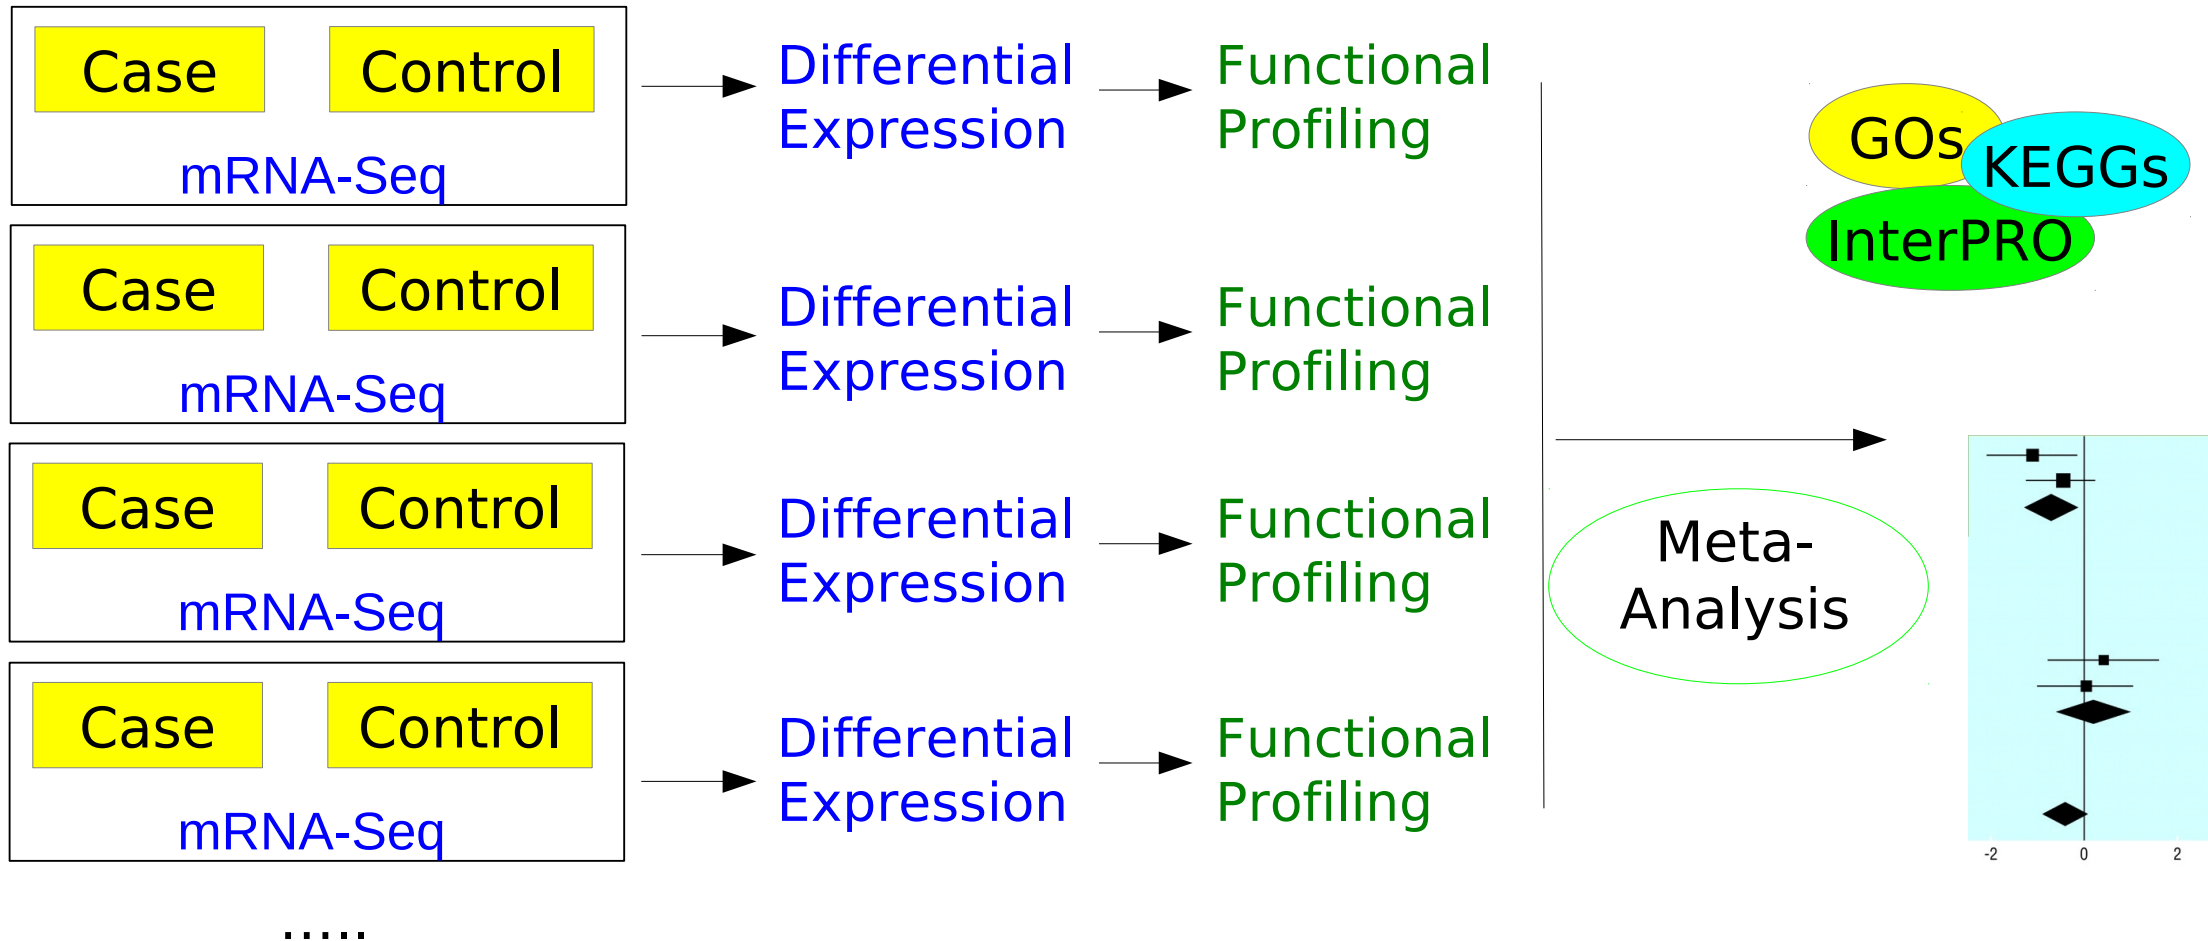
Case
Control
mRNA-Seq

Differential Expression

Functional Profiling

Case
Control
mRNA-Seq

Differential Expression

Functional Profiling

Case
Control
mRNA-Seq

Differential Expression

Functional Profiling

Case
Control
mRNA-Seq

Differential Expression

Functional Profiling

.....

GOs
KEGGs
InterPRO

Meta-Analysis

-2
0
2